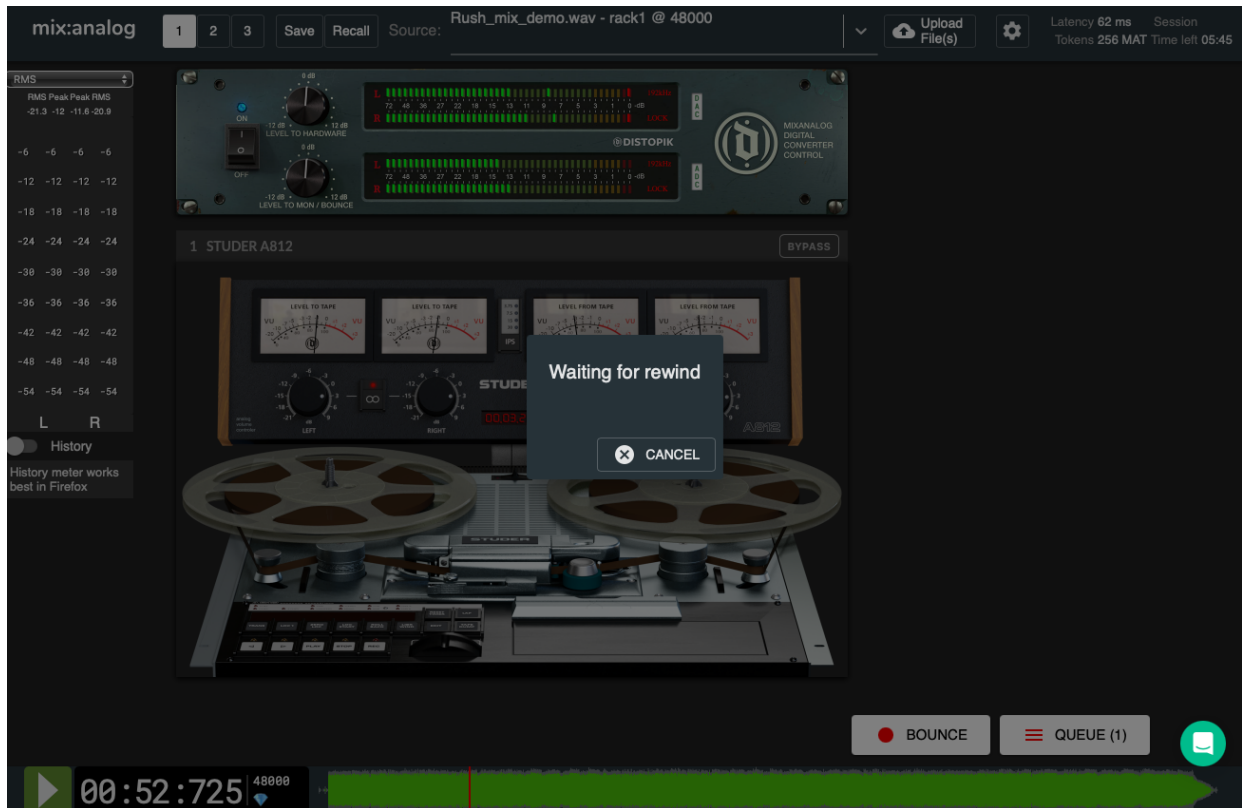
mix:analog 1 2 3 Save Recall Source: Rush_mix_demo.wav - rack1 @ 48000 Upload File(s) Latency 62 ms Session Tokens 256 MAT Time left 05:45

RMS
RMS Peak Peak RMS
-21.3 -12 -11.6 -20.9
-6 -6 -6 -6
-12 -12 -12 -12
-18 -18 -18 -18
-24 -24 -24 -24
-30 -30 -30 -30
-36 -36 -36 -36
-42 -42 -42 -42
-48 -48 -48 -48
-54 -54 -54 -54
L R
History
History meter works best in Firefox

ON
OFF
0 dB
-12 dB LEVEL TO HARDWARE +12 dB
0 dB
-12 dB LEVEL TO MON / BOUNCE +12 dB
L 72 48 36 27 22 18 15 13 11 9 7 5 3 1 0 -dB OVER
R LOCK
DAC
L 72 48 36 27 22 18 15 13 11 9 7 5 3 1 0 -dB OVER
R LOCK
ADC
DISTOPIK
MIXANALOG DIGITAL CONVERTER CONTROL

1 STUDER A812
BYPASS
LEVEL TO TAPE
LEVEL TO TAPE
LEVEL FROM TAPE
LEVEL FROM TAPE
VU VU VU VU
IPS
STUDE
LEFT
RIGHT
A812
STUDER

Waiting for rewind
CANCEL

BOUNCE
QUEUE (1)
00:52:725 48000